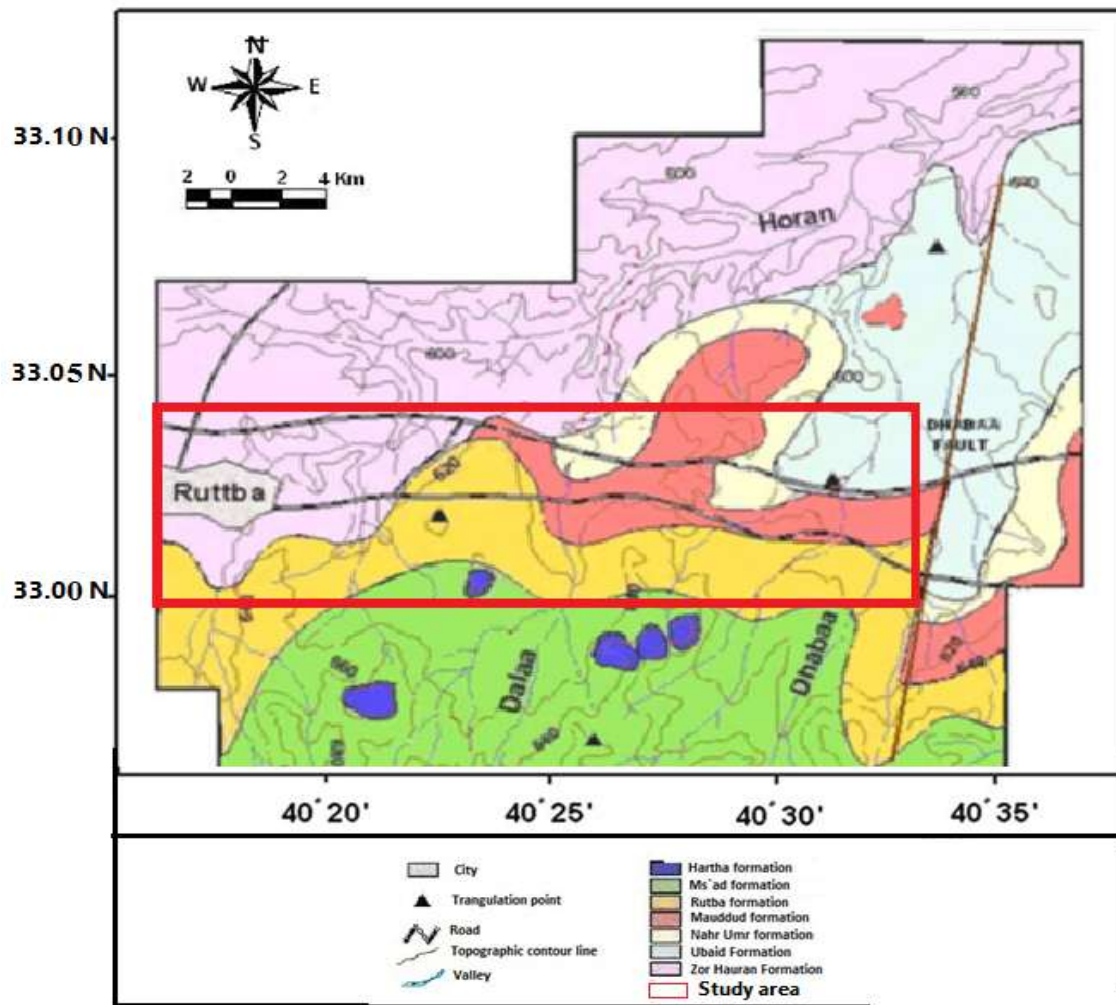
N
W
E
S
33.10 N
2 0 2 4 Km
560
600
690
Horan
33.05 N
600
600
DHABAA FAULT
Ruttba
620
33.00 N
560
Dalaa
Dhabaa
640
620
40˚20'
40˚25'
40˚30'
40˚35'

City
Trangulation point
Road
Topographic contour line
Valley
Hartha formation
Ms`ad formation
Rutba formation
Mauddud formation
Nahr Umr formation
Ubaid Formation
Zor Hauran Formation
Study area